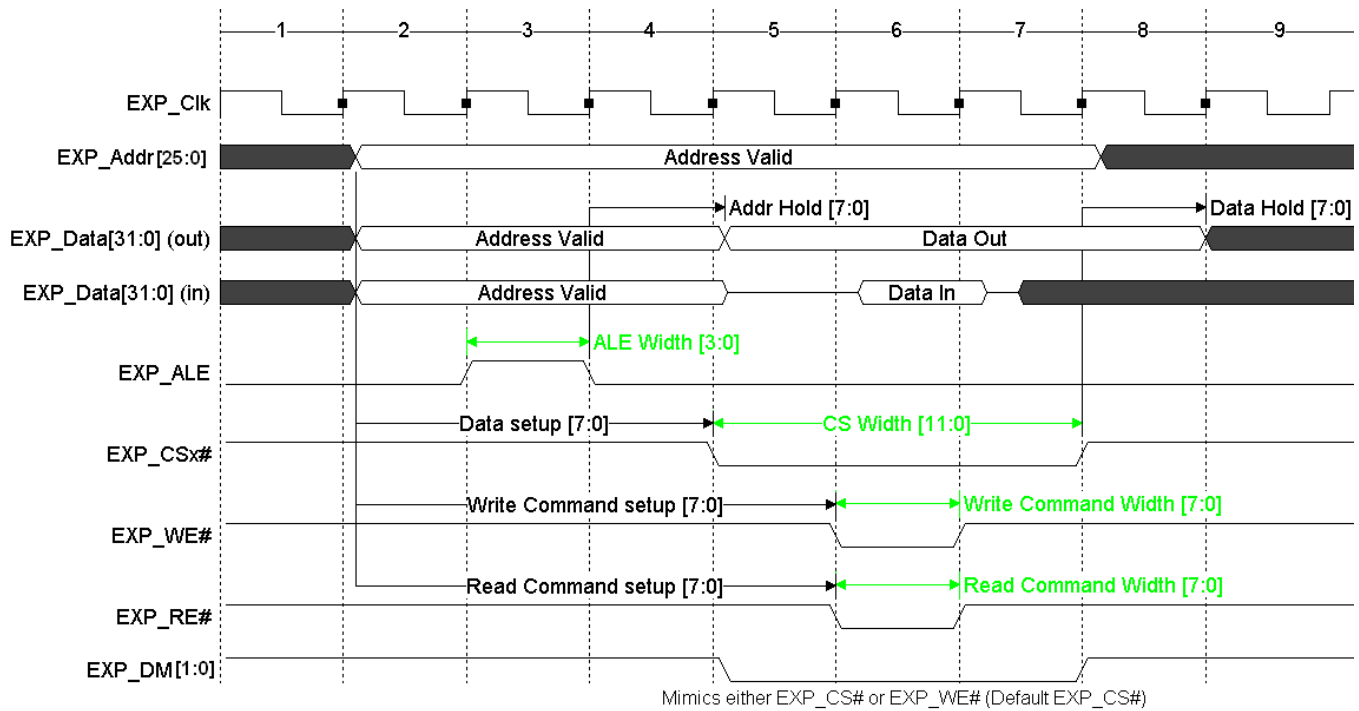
1 2 3 4 5 6 7 8 9

EXP_Clk

EXP_Addr[25:0]

Address Valid

Addr Hold [7:0]

Data Hold [7:0]

EXP_Data[31:0] (out)

Address Valid

Data Out

EXP_Data[31:0] (in)

Address Valid

Data In

ALE Width [3:0]

EXP_ALE

Data setup [7:0]

CS Width [11:0]

EXP_CSx#

Write Command setup [7:0]

Write Command Width [7:0]

EXP_WE#

Read Command setup [7:0]

Read Command Width [7:0]

EXP_RE#

EXP_DM[1:0]

Mimics either EXP_CS# or EXP_WE# (Default EXP_CS#)